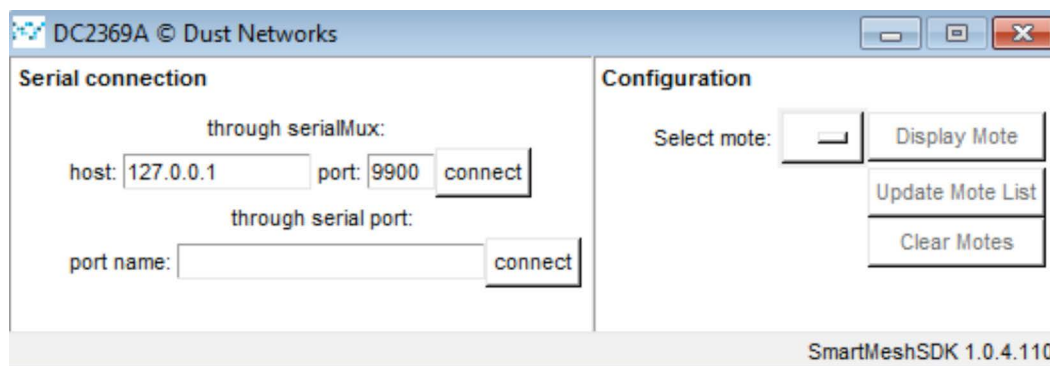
DC2369A © Dust Networks

Serial connection

through serialMux:

host: 127.0.0.1 port: 9900 connect

through serial port:

port name: connect

Configuration

Select mote: Display Mote

Update Mote List

Clear Motes

SmartMeshSDK 1.0.4.110